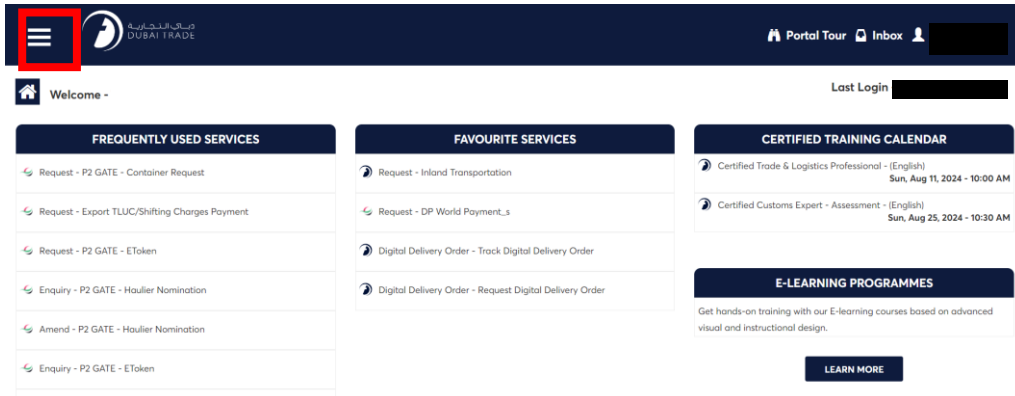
دبي التجارية
DUBAI TRADE

Portal Tour Inbox

Welcome -

Last Login

FREQUENTLY USED SERVICES

Request - P2 GATE - Container Request

Request - Export TLUC/Shifting Charges Payment

Request - P2 GATE - EToken

Enquiry - P2 GATE - Haulier Nomination

Amend - P2 GATE - Haulier Nomination

Enquiry - P2 GATE - EToken

FAVOURITE SERVICES

Request - Inland Transportation

Request - DP World Payment_s

Digital Delivery Order - Track Digital Delivery Order

Digital Delivery Order - Request Digital Delivery Order

CERTIFIED TRAINING CALENDAR

Certified Trade & Logistics Professional - (English)
Sun, Aug 11, 2024 - 10:00 AM

Certified Customs Expert - Assessment - (English)
Sun, Aug 25, 2024 - 10:30 AM

E-LEARNING PROGRAMMES

Get hands-on training with our E-learning courses based on advanced visual and instructional design.

LEARN MORE